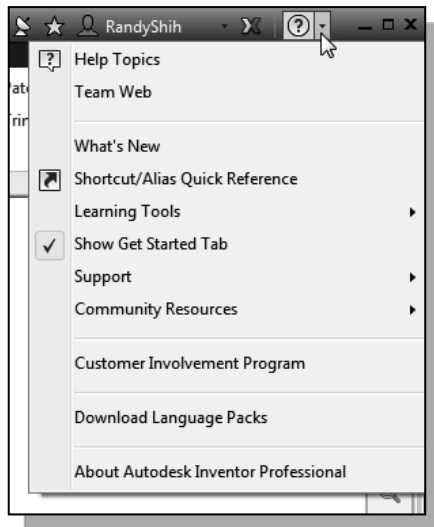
RandyShih

Help Topics
Team Web

What's New
Shortcut/Alias Quick Reference
Learning Tools
Show Get Started Tab
Support
Community Resources

Customer Involvement Program

Download Language Packs

About Autodesk Inventor Professional